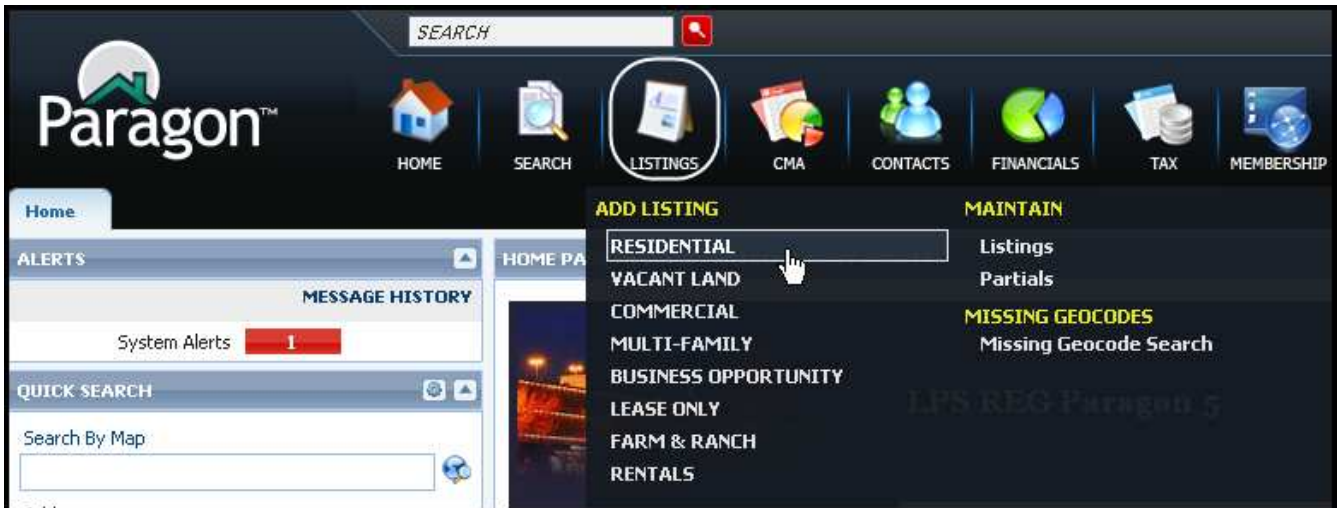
SEARCH

Paragon™

HOME SEARCH LISTINGS CMA CONTACTS FINANCIALS TAX MEMBERSHIP

Home

ALERTS

MESSAGE HISTORY

System Alerts 1

QUICK SEARCH

Search By Map

HOME PA

ADD LISTING
RESIDENTIAL
VACANT LAND
COMMERCIAL
MULTI-FAMILY
BUSINESS OPPORTUNITY
LEASE ONLY
FARM & RANCH
RENTALS

MAINTAIN
Listings
Partials

MISSING GEOCODES
Missing Geocode Search

LPS REG Paragon 5